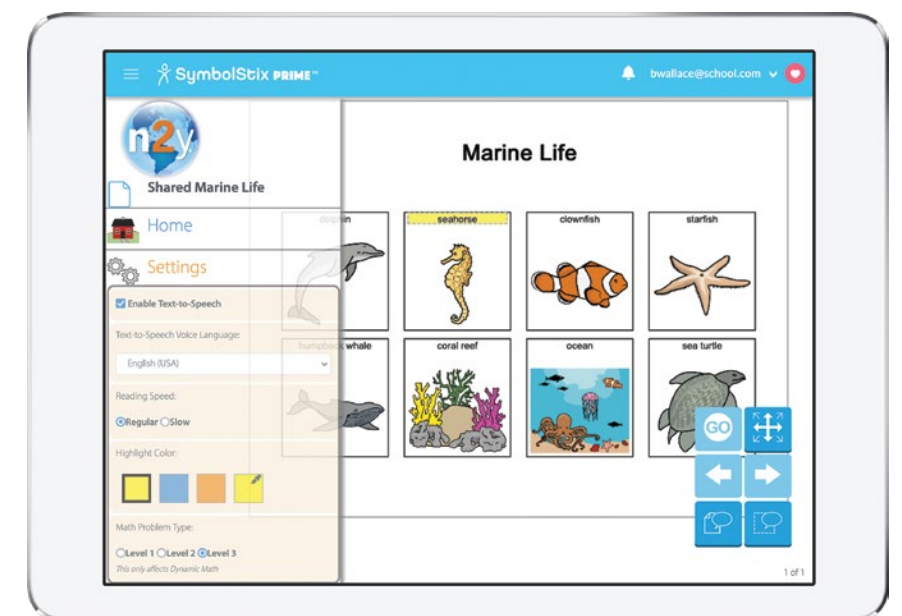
SymbolStix PRIME™

bwallace@school.com

n2y

Shared Marine Life

Home

Settings

Enable Text-to-Speech

Text-to-Speech Voice Language:

English (USA)

Reading Speed:

Regular Slow

Highlight Color:

Math Problem Type:

Level 1 Level 2 Level 3

This only affects Dynamic Math

Marine Life

dolphin

seahorse

clownfish

starfish

humpback whale

coral reef

ocean

sea turtle

GO

1 of 1